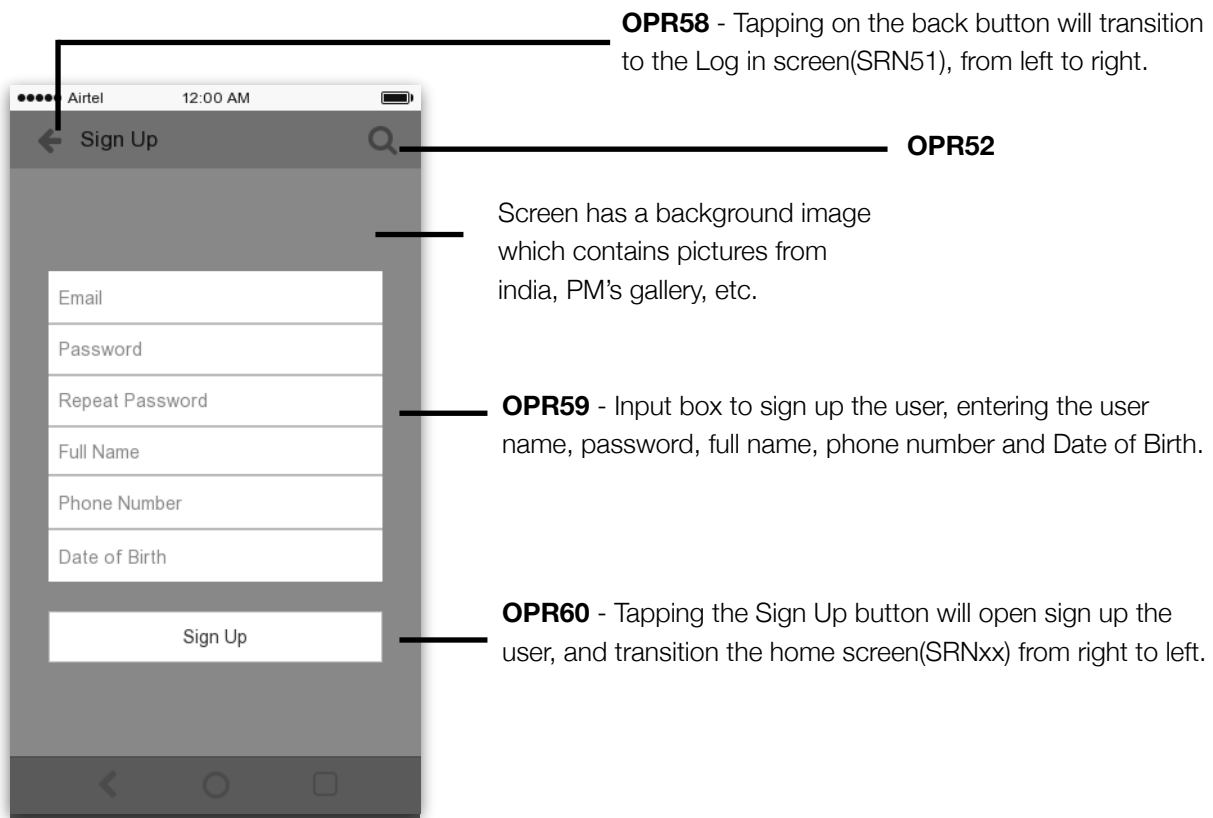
**OPR58** - Tapping on the back button will transition to the Log in screen(SRN51), from left to right.

●●●●● Airtel 12:00 AM

Sign Up

**OPR52**

Screen has a background image which contains pictures from india, PM's gallery, etc.

Email

Password

Repeat Password

Full Name

Phone Number

Date of Birth

**OPR59** - Input box to sign up the user, entering the user name, password, full name, phone number and Date of Birth.

Sign Up

**OPR60** - Tapping the Sign Up button will open sign up the user, and transition the home screen(SRNxx) from right to left.